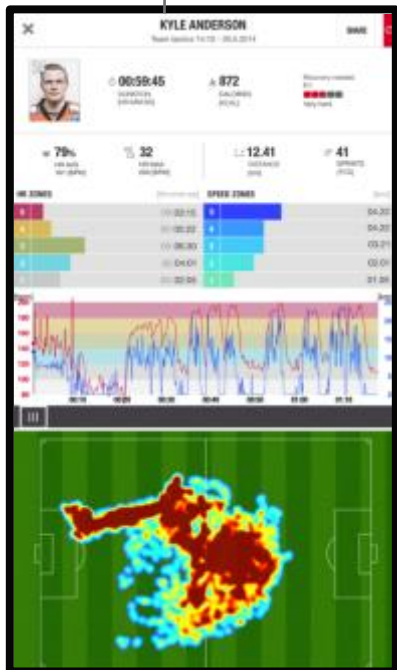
KYLE ANDERSON
Team Session 14:10 – 20.4.2014

SHARE

00:59:45
DURATION

872
CALORIES
(KCAL)

Recovery needed
Very hard

79%
HR AVG

32
HR MAX

12.41
DISTANCE
(KM)

41
SPRINTS

HR ZONES

SPEED ZONES

5
4
3
2
1

00:22:15
00:02:22
00:06:30
00:04:01
00:22:04

5
4
3
2
1

04:20
04:20
03:21
02:01
01:39

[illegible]